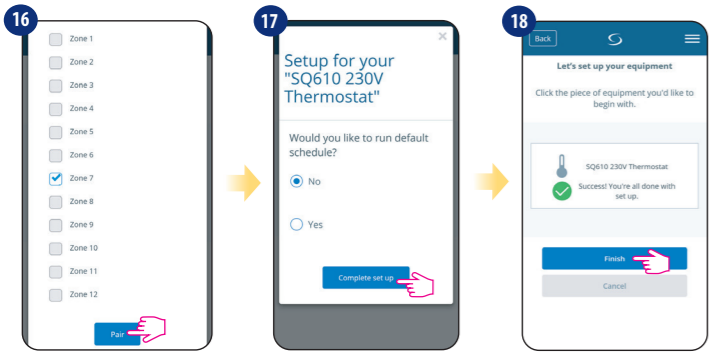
16

Zone 1
Zone 2
Zone 3
Zone 4
Zone 5
Zone 6
Zone 7
Zone 8
Zone 9
Zone 10
Zone 11
Zone 12

Pair

17

×

Setup for your "SQ610 230V Thermostat"

Would you like to run default schedule?

No

Yes

Complete set up

18

Back

Let's set up your equipment

Click the piece of equipment you'd like to begin with.

SQ610 230V Thermostat

Success! You're all done with set up.

Finish

Cancel